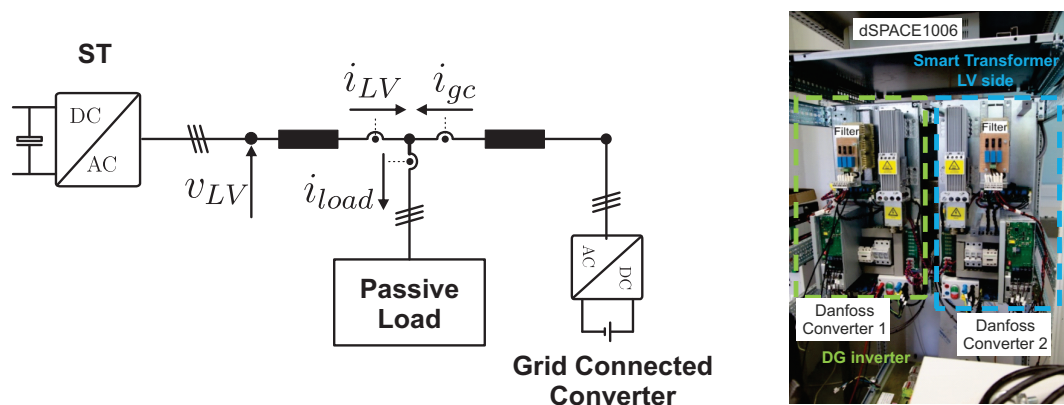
ST

DC

AC

$v_{LV}$

$i_{LV}$

$i_{gc}$

$i_{load}$

Passive Load

AC

DC

Grid Connected Converter

dSPACE1006

Smart Transformer LV side

Filter

Filter

Danfoss Converter 1

Danfoss Converter 2

DG inverter